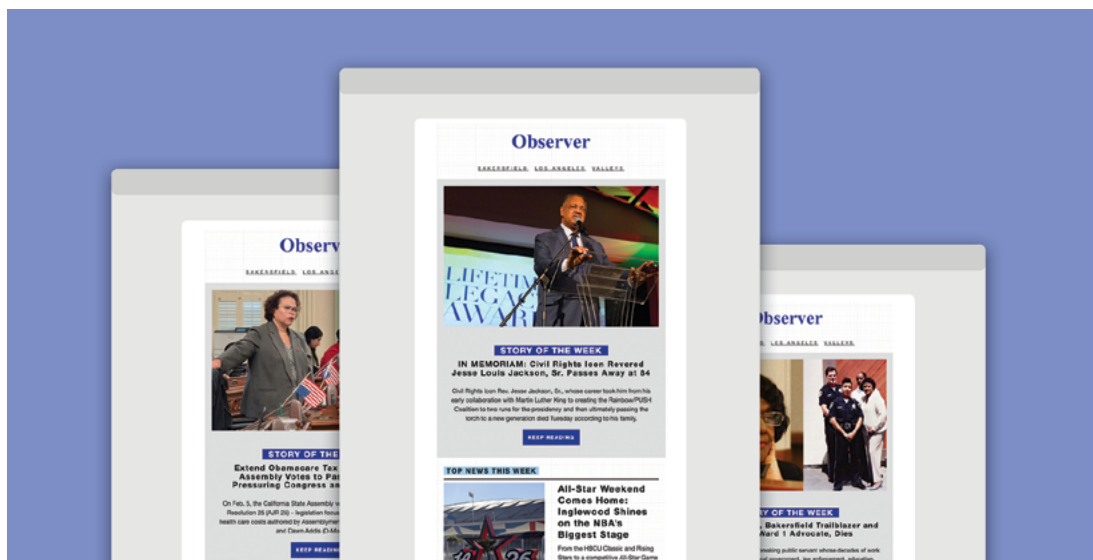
Observer

BAKERSFIELD LOS ANGELES VALLEYS

STORY OF THE WEEK

IN MEMORIAM: Civil Rights Icon Revered Jesse Louis Jackson, Sr. Passes Away at 84

Civil Rights Icon Rev. Jesse Jackson, Sr., whose career took him from his early collaboration with Martin Luther King to creating the Rainbow/PUSH Coalition to two runs for the presidency and then ultimately passing the torch to a new generation died Tuesday according to his family.

KEEP READING

TOP NEWS THIS WEEK

All-Star Weekend Comes Home: Inglewood Shines on the NBA's Biggest Stage

From the HBCU Classic and Rising Stars to a competitive All-Star Game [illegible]

Observ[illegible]

BAKERSFIELD LOS ANGE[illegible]

STORY OF THE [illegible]

Extend Obamacare Tax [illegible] Assembly Votes to Pa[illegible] Pressuring Congress a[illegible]

On Feb. 5, the California State Assembly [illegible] Resolution 25 (AJR 25) – legislation focus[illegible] health care costs authored by Assemblymem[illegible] and Dawn Addis (D-M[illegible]

KEEP READIN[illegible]

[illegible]bserver

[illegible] LOS ANGELES VALLEYS

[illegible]RY OF THE WEEK

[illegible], Bakersfield Trailblazer and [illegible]ard 1 Advocate, Dies

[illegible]